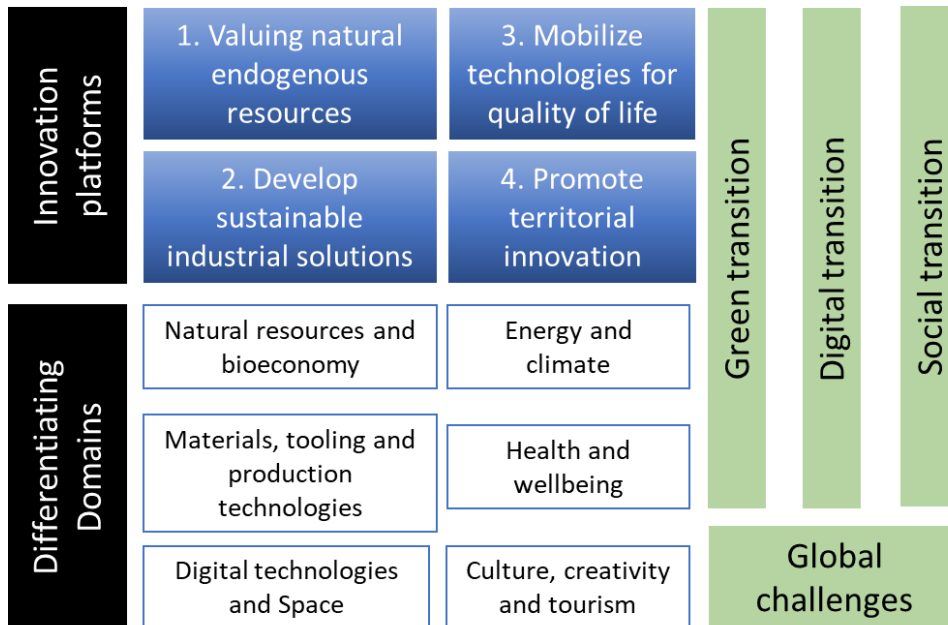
Innovation platforms

1. Valuing natural endogenous resources

3. Mobilize technologies for quality of life

2. Develop sustainable industrial solutions

4. Promote territorial innovation

Green transition

Digital transition

Social transition

Differentiating Domains

Natural resources and bioeconomy

Energy and climate

Materials, tooling and production technologies

Health and wellbeing

Digital technologies and Space

Culture, creativity and tourism

Global challenges